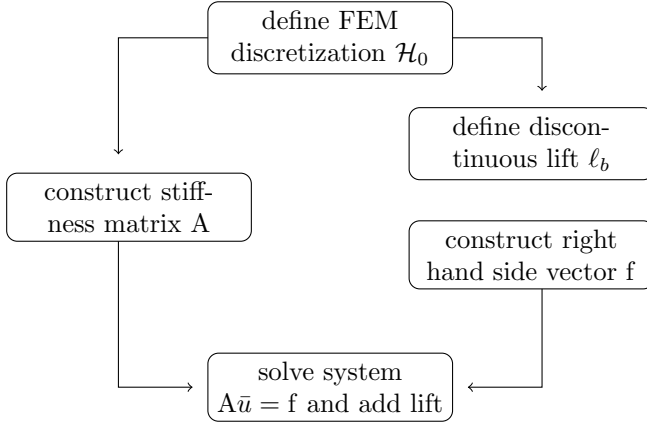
define FEM discretization $\mathcal{H}_0$

define discontinuous lift $\ell_b$

construct stiffness matrix A

construct right hand side vector f

solve system $\mathrm{A}\bar{u} = \mathrm{f}$ and add lift